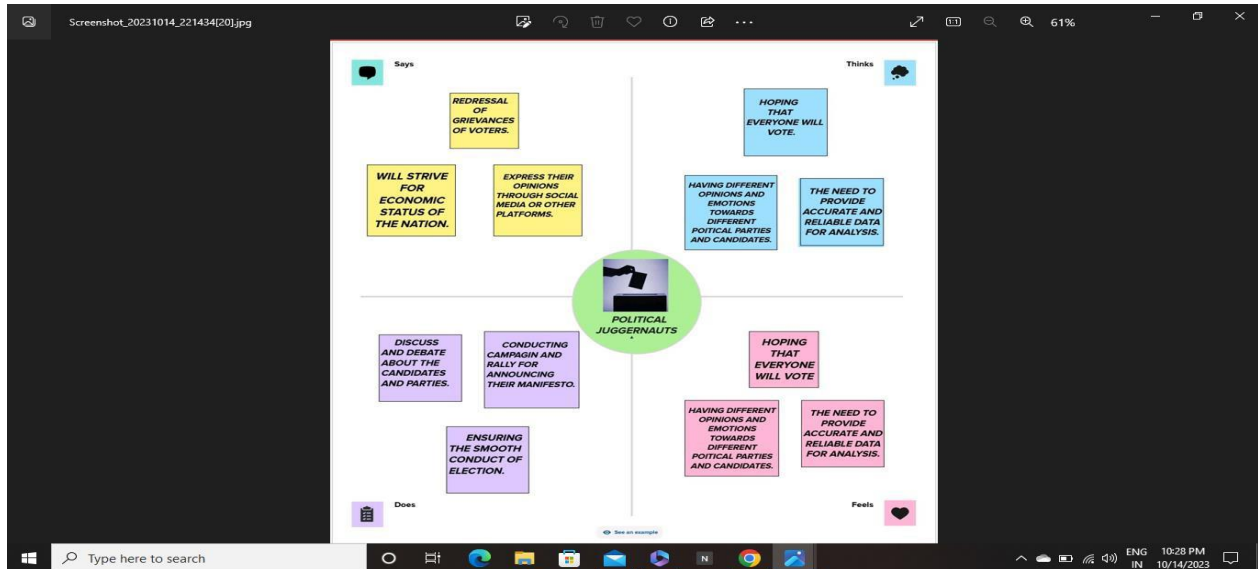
Screenshot_20231014_221434[20].jpg

61%

Says

Thinks

REDRESSAL OF GRIEVANCES OF VOTERS.

WILL STRIVE FOR ECONOMIC STATUS OF THE NATION.

EXPRESS THEIR OPINIONS THROUGH SOCIAL MEDIA OR OTHER PLATFORMS.

HOPING THAT EVERYONE WILL VOTE.

HAVING DIFFERENT OPINIONS AND EMOTIONS TOWARDS DIFFERENT POITICAL PARTIES AND CANDIDATES.

THE NEED TO PROVIDE ACCURATE AND RELIABLE DATA FOR ANALYSIS.

POLITICAL JUGGERNAUTS

DISCUSS AND DEBATE ABOUT THE CANDIDATES AND PARTIES.

CONDUCTING CAMPAIGN AND RALLY FOR ANNOUNCING THEIR MANIFESTO.

ENSURING THE SMOOTH CONDUCT OF ELECTION.

HOPING THAT EVERYONE WILL VOTE

HAVING DIFFERENT OPINIONS AND EMOTIONS TOWARDS DIFFERENT POITICAL PARTIES AND CANDIDATES.

THE NEED TO PROVIDE ACCURATE AND RELIABLE DATA FOR ANALYSIS.

Does

Feels

See an example

Type here to search

ENG IN 10:28 PM 10/14/2023